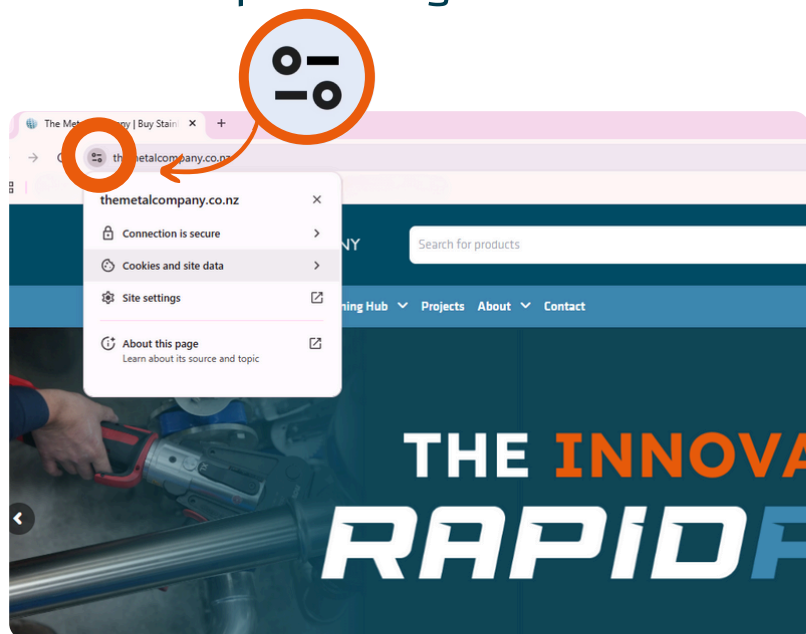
The Met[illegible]ny | Buy Stain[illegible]

th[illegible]etalcompany.co.nz

themetalcompany.co.nz

Connection is secure

Cookies and site data

Site settings

About this page
Learn about its source and topic

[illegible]NY

Search for products

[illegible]ning Hub Projects About Contact

THE INNOVA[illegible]

RAPID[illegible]